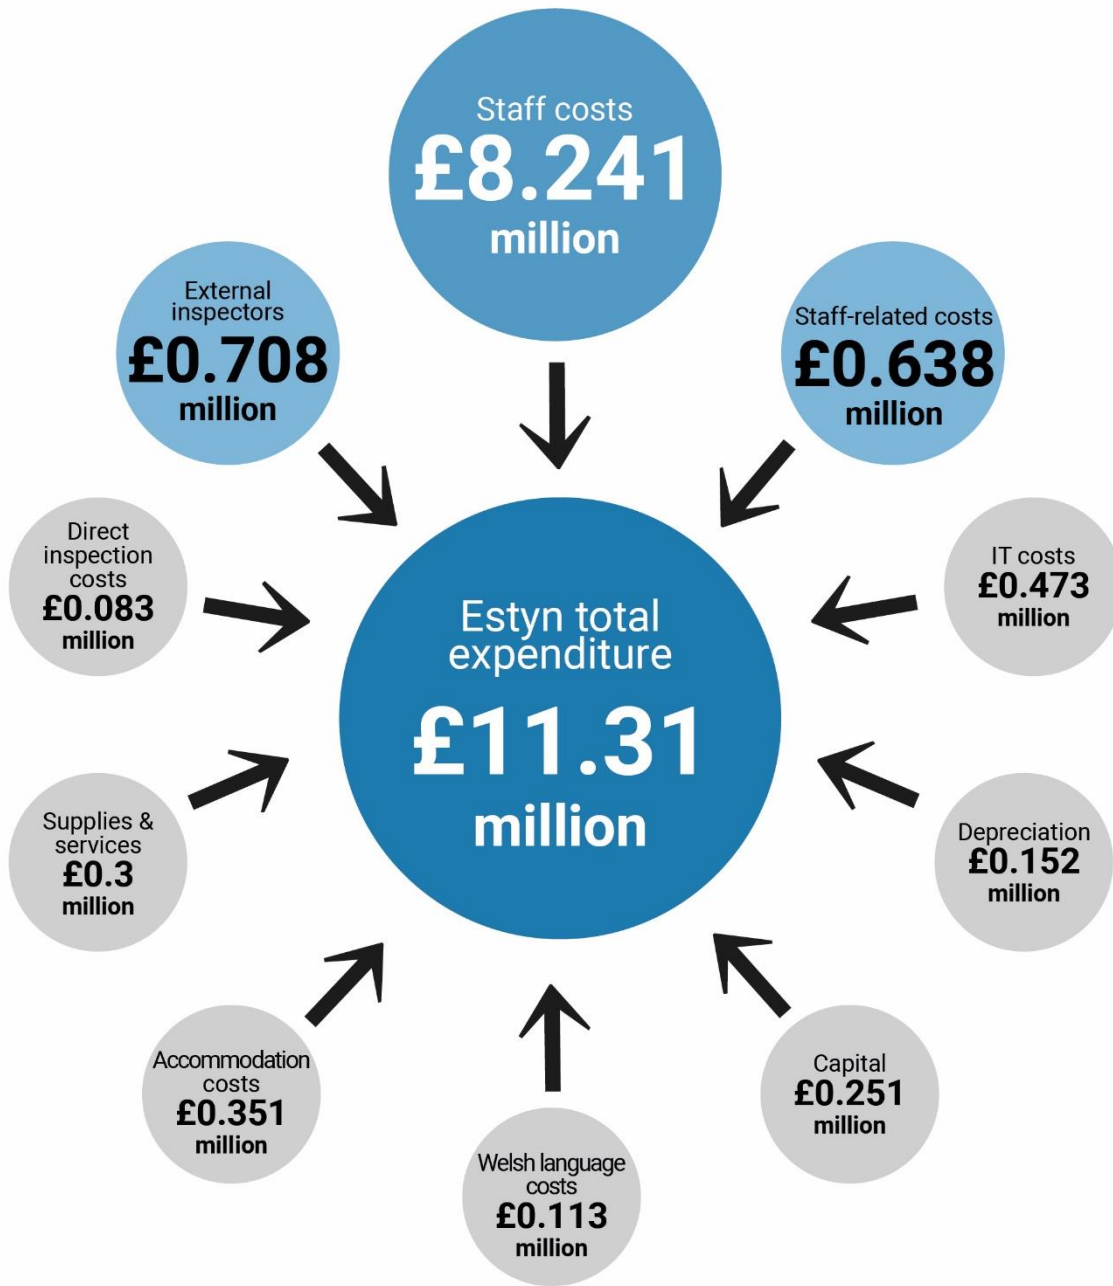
Staff costs
£8.241
million

External inspectors
£0.708
million

Staff-related costs
£0.638
million

Direct inspection costs
£0.083
million

Estyn total expenditure
£11.31
million

IT costs
£0.473
million

Supplies & services
£0.3
million

Depreciation
£0.152
million

Accommodation costs
£0.351
million

Welsh language costs
£0.113
million

Capital
£0.251
million